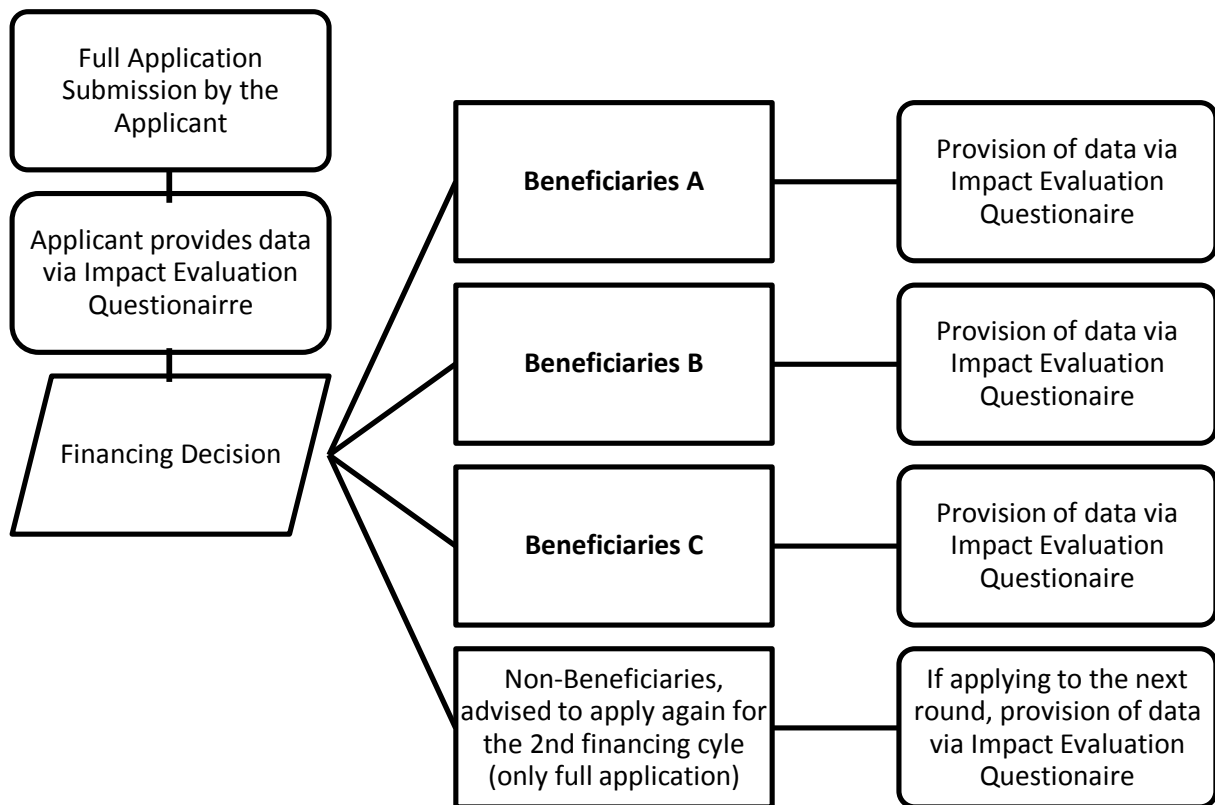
Full Application Submission by the Applicant

Applicant provides data via Impact Evaluation Questionairre

Financing Decision

**Beneficiaries A**

Provision of data via Impact Evaluation Questionaire

**Beneficiaries B**

Provision of data via Impact Evaluation Questionaire

**Beneficiaries C**

Provision of data via Impact Evaluation Questionaire

Non-Beneficiaries, advised to apply again for the 2nd financing cyle (only full application)

If applying to the next round, provision of data via Impact Evaluation Questionaire